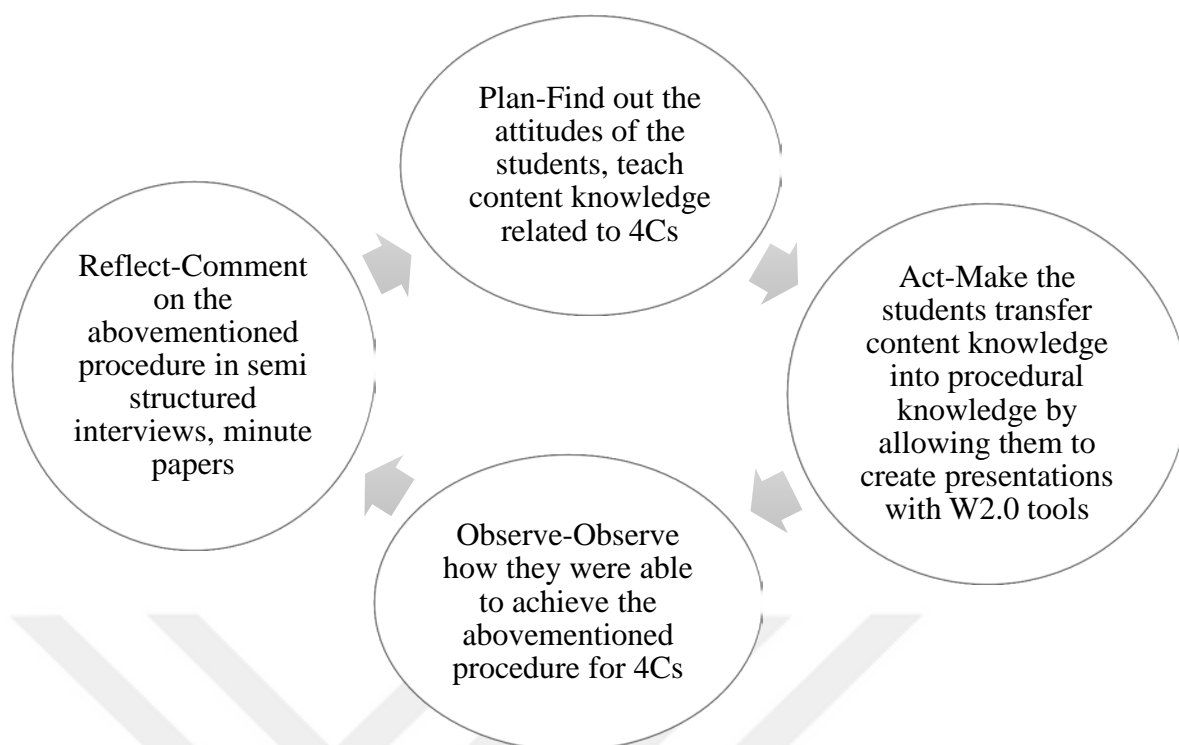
Plan-Find out the attitudes of the students, teach content knowledge related to 4Cs

Act-Make the students transfer content knowledge into procedural knowledge by allowing them to create presentations with W2.0 tools

Observe-Observe how they were able to achieve the abovementioned procedure for 4Cs

Reflect-Comment on the abovementioned procedure in semi structured interviews, minute papers